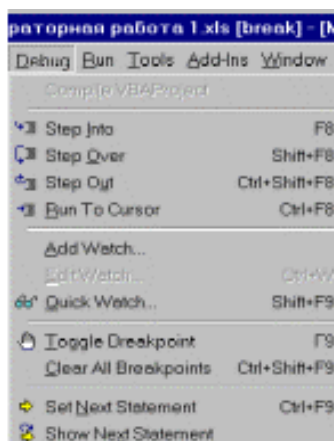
раторная работа 1.xls [break] - [M

Debug Run Tools Add-Ins Window

Compile VBAProject

Step Into F8
Step Over Shift+F8
Step Out Ctrl+Shift+F8
Run To Cursor Ctrl+F8

Add Watch...
Edit Watch... Ctrl+W
Quick Watch... Shift+F9

Toggle Breakpoint F9
Clear All Breakpoints Ctrl+Shift+F9

Set Next Statement Ctrl+F9
Show Next Statement